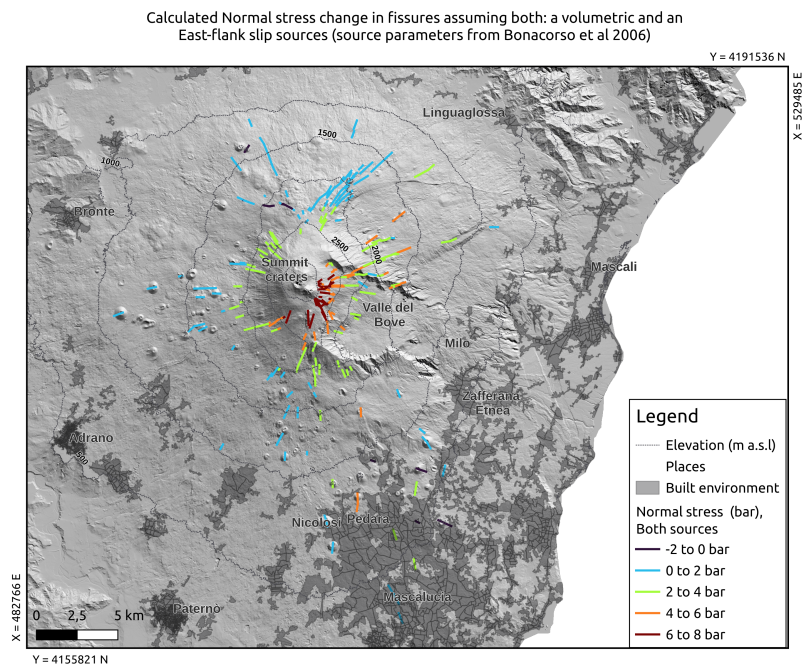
Calculated Normal stress change in fissures assuming both: a volumetric and an East-flank slip sources (source parameters from Bonacorso et al 2006)

Y = 4191536 N

X = 529485 E

Linguaglossa

1500

1000

Bronte

2500

3000

Summit craters

Mascali

Valle del Bove

Milo

Zafferana Etnea

Adrano

500

Nicolosi

Pedara

Mascalucia

Paterno

0 2,5 5 km

X = 482766 E

Y = 4155821 N

Legend

Elevation (m a.s.l)

Places

Built environment

Normal stress (bar), Both sources

-2 to 0 bar

0 to 2 bar

2 to 4 bar

4 to 6 bar

6 to 8 bar